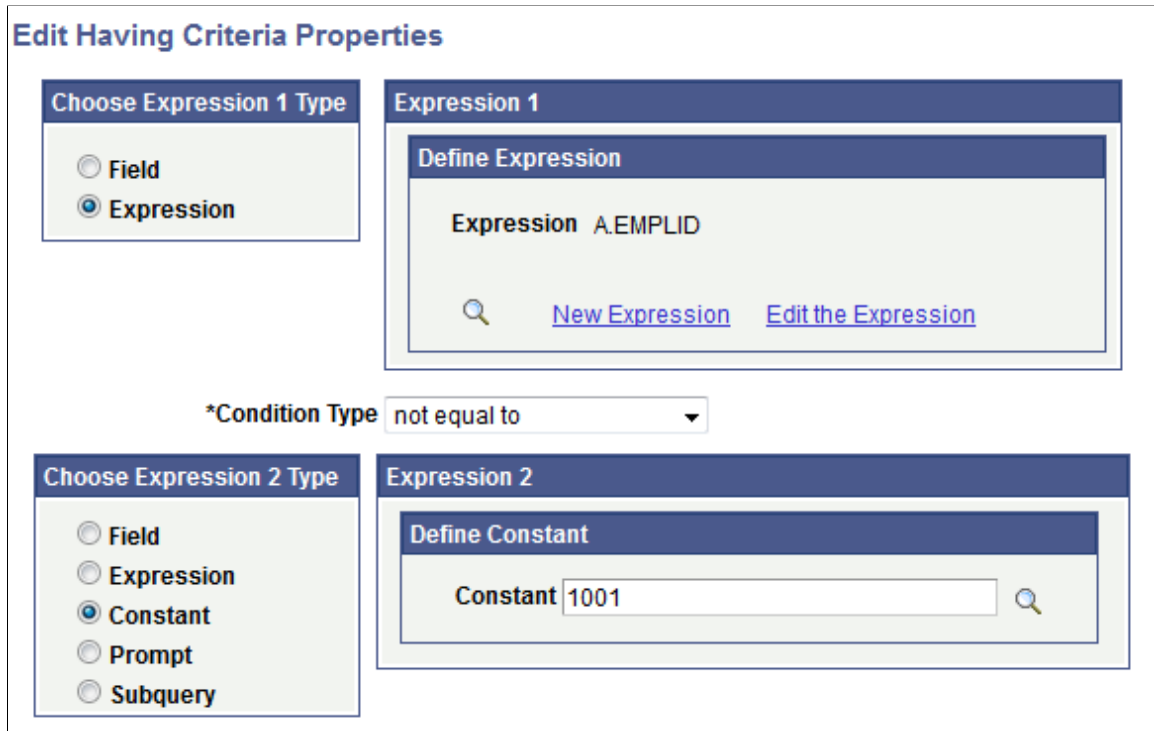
Edit Having Criteria Properties

Choose Expression 1 Type

Field

Expression

Expression 1

Define Expression

Expression A.EMPLID

New Expression Edit the Expression

*Condition Type not equal to

Choose Expression 2 Type

Field

Expression

Constant

Prompt

Subquery

Expression 2

Define Constant

Constant 1001